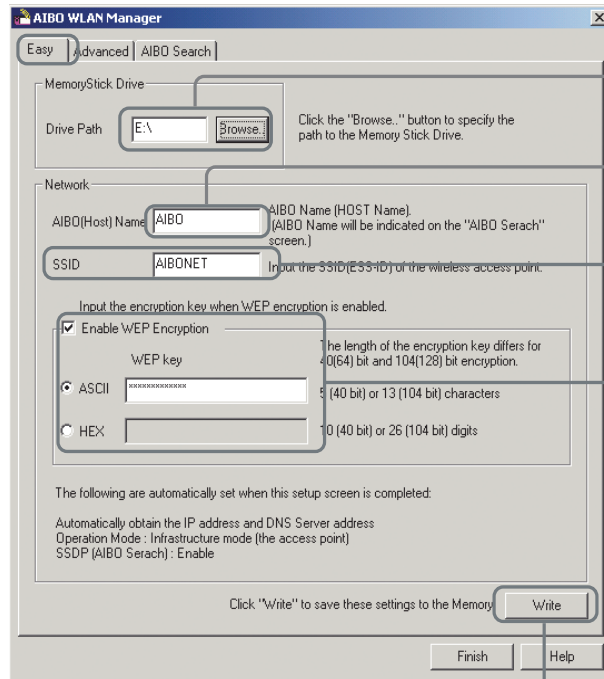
AIBO WLAN Manager

Easy | Advanced | AIBO Search

MemoryStick Drive

Drive Path E:\ Browse..

Click the "Browse.." button to specify the path to the Memory Stick Drive.

Network

AIBO(Host) Name AIBO

AIBO Name (HOST Name). (AIBO Name will be indicated on the "AIBO Serach" screen.)

SSID AIBONET

Input the SSID(ESS-ID) of the wireless access point.

Input the encryption key when WEP encryption is enabled.

Enable WEP Encryption

WEP key

The length of the encryption key differs for 40(64) bit and 104(128) bit encryption.

ASCII *************

5 (40 bit) or 13 (104 bit) characters

HEX

10 (40 bit) or 26 (104 bit) digits

The following are automatically set when this setup screen is completed:

Automatically obtain the IP address and DNS Server address
Operation Mode : Infrastructure mode (the access point)
SSDP (AIBO Serach) : Enable

Click "Write" to save these settings to the Memory Write

Finish Help